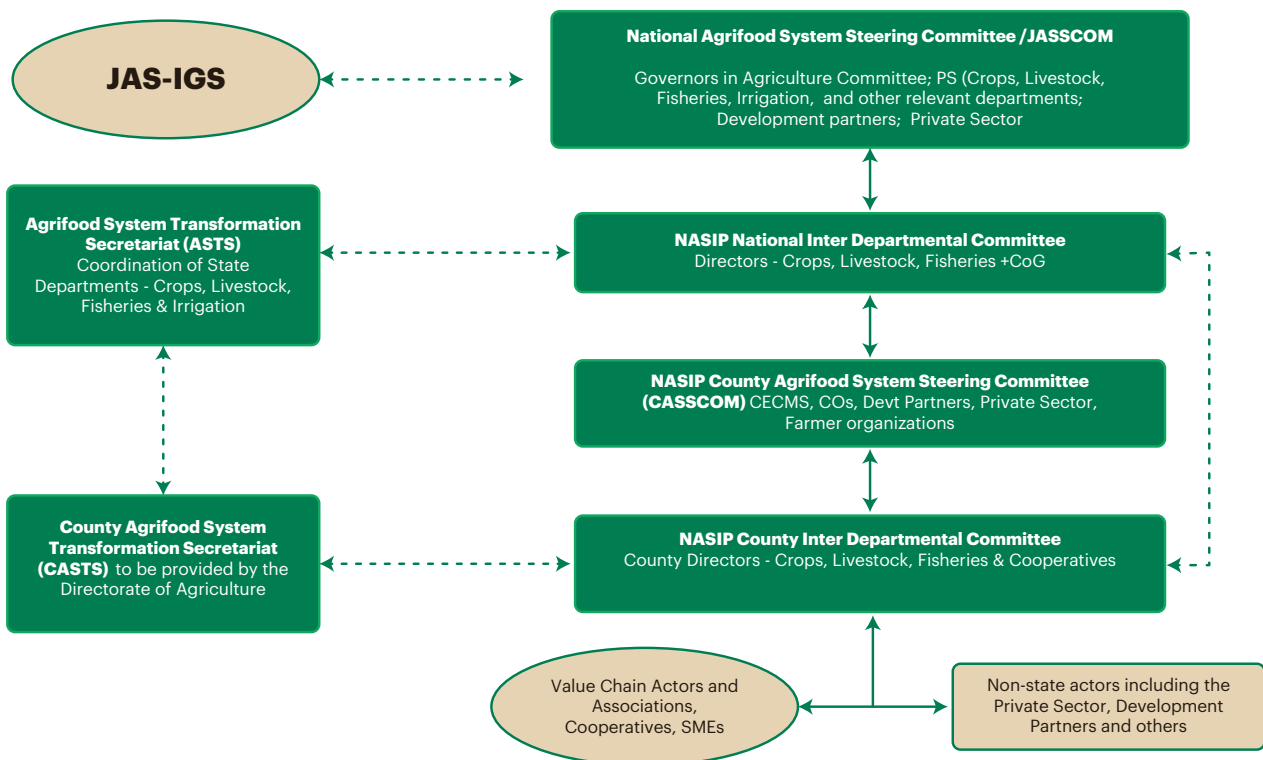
JAS-IGS

National Agrifood System Steering Committee /JASSCOM

Governors in Agriculture Committee; PS (Crops, Livestock, Fisheries, Irrigation, and other relevant departments; Development partners; Private Sector

Agrifood System Transformation Secretariat (ASTS)
Coordination of State Departments - Crops, Livestock, Fisheries & Irrigation

NASIP National Inter Departmental Committee
Directors - Crops, Livestock, Fisheries +CoG

NASIP County Agrifood System Steering Committee (CASSCOM) CECMS, COs, Devt Partners, Private Sector, Farmer organizations

County Agrifood System Transformation Secretariat (CASTS) to be provided by the Directorate of Agriculture

NASIP County Inter Departmental Committee
County Directors - Crops, Livestock, Fisheries & Cooperatives

Value Chain Actors and Associations, Cooperatives, SMEs

Non-state actors including the Private Sector, Development Partners and others